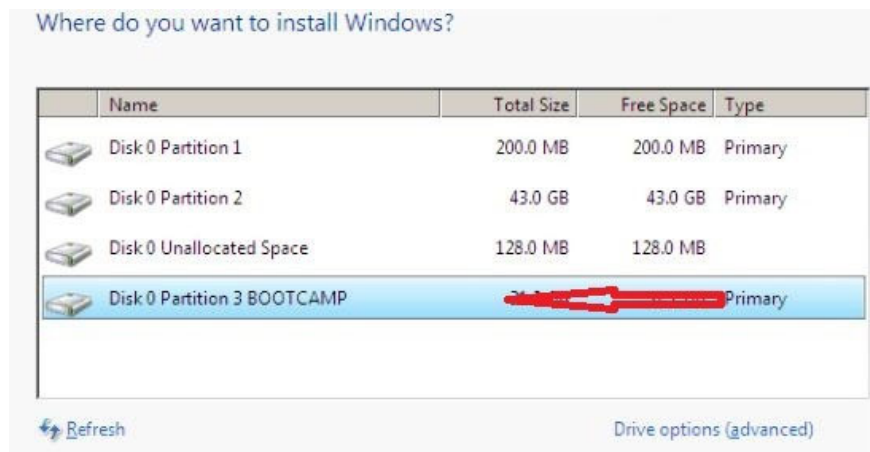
Where do you want to install Windows?

| | Name | Total Size | Free Space | Type |
|---|---|---|---|---|
| | Disk 0 Partition 1 | 200.0 MB | 200.0 MB | Primary |
| | Disk 0 Partition 2 | 43.0 GB | 43.0 GB | Primary |
| | Disk 0 Unallocated Space | 128.0 MB | 128.0 MB | |
| | Disk 0 Partition 3 BOOTCAMP | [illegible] | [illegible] | Primary |

Refresh

Drive options (advanced)